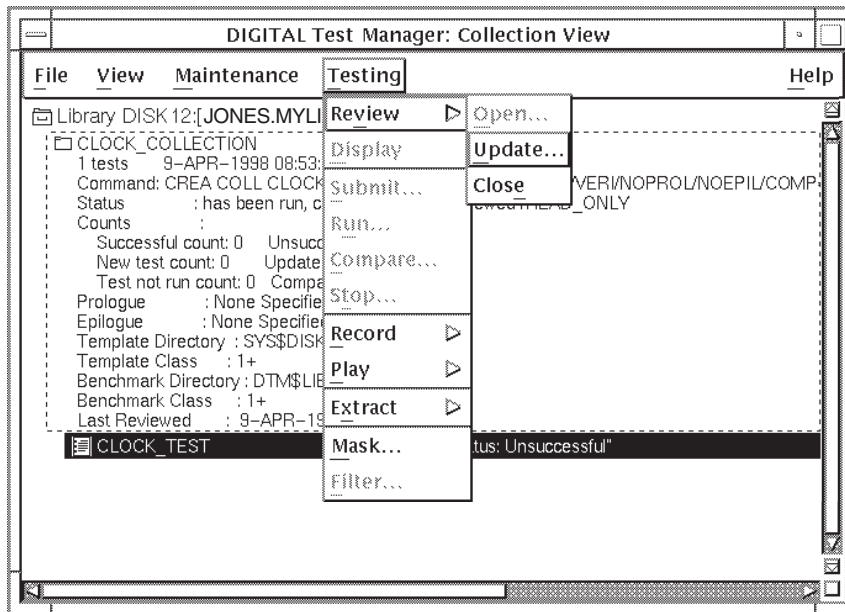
DIGITAL Test Manager: Collection View

File View Maintenance Testing Help

Library DISK12:[JONES.MYLI

CLOCK_COLLECTION
1 tests 9-APR-1998 08:53:
Command: CREA COLL CLOCK
Status : has been run, c
Counts :
Successful count: 0 Unsucc
New test count: 0 Update
Test not run count: 0 Compa
Prologue : None Specifie
Epilogue : None Specifie
Template Directory : SYS$DISK
Template Class : 1+
Benchmark Directory : DTM$LIE
Benchmark Class : 1+
Last Reviewed : 9-APR-19

CLOCK_TEST

Review
Display
Submit...
Run...
Compare...
Stop...
Record
Play
Extract
Mask...
Filter...

Open...
Update...
Close

VERI/NOPROL/NOEPIL/COMP
ewedREAD_ONLY

tus: Unsuccessful"